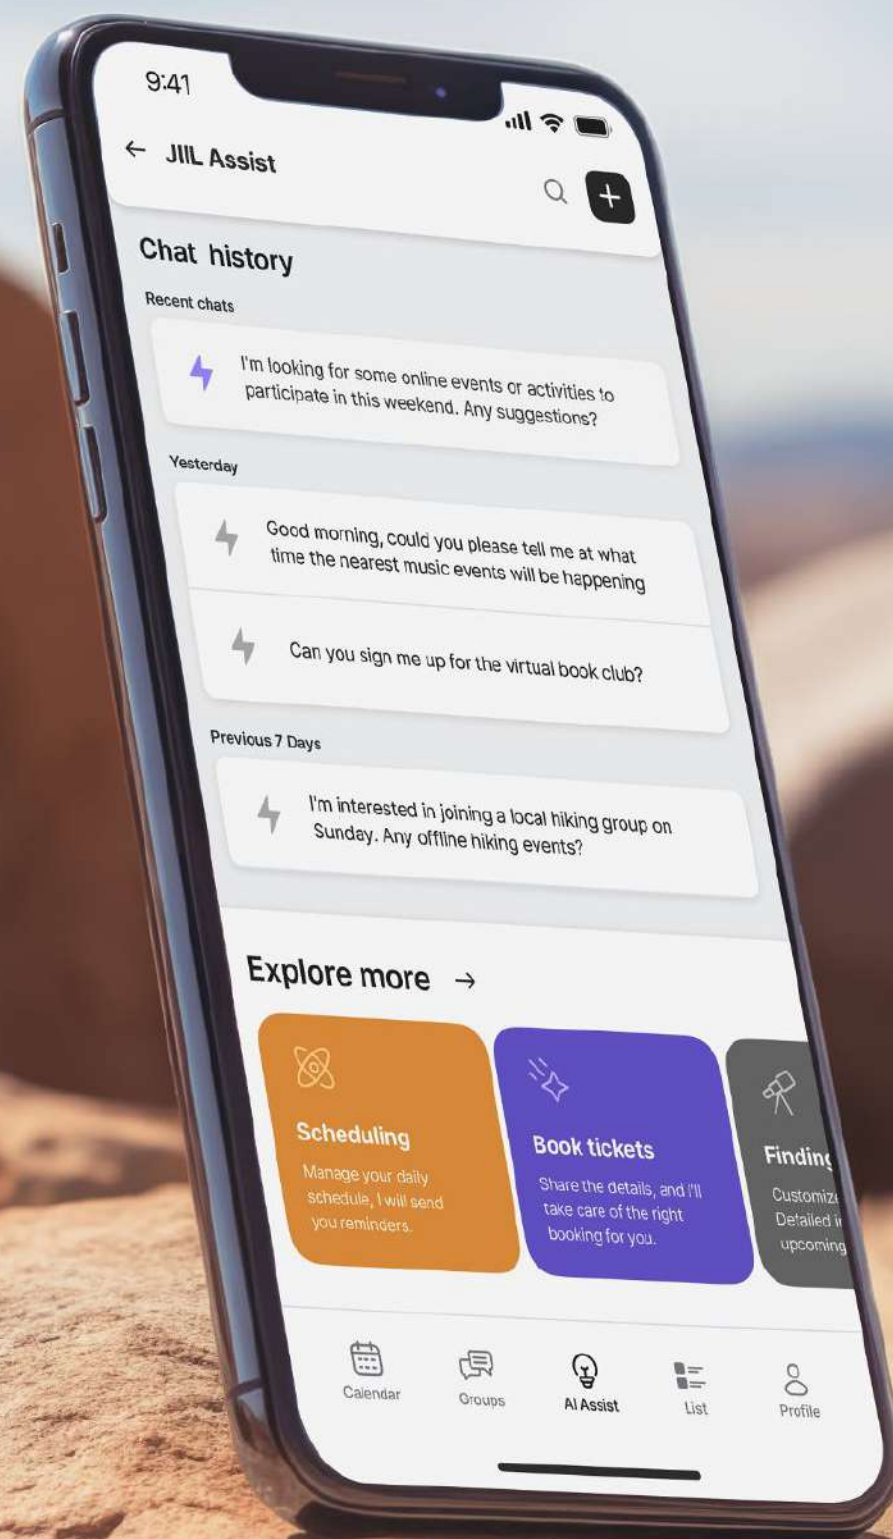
9:41

← JIIL Assist

Chat history

Recent chats

I'm looking for some online events or activities to participate in this weekend. Any suggestions?

Yesterday

Good morning, could you please tell me at what time the nearest music events will be happening

Can you sign me up for the virtual book club?

Previous 7 Days

I'm interested in joining a local hiking group on Sunday. Any offline hiking events?

Explore more →

Scheduling

Manage your daily schedule, I will send you reminders.

Book tickets

Share the details, and I'll take care of the right booking for you.

Finding

Customiz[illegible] Detailed i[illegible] upcoming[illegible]

Calendar

Groups

AI Assist

List

Profile